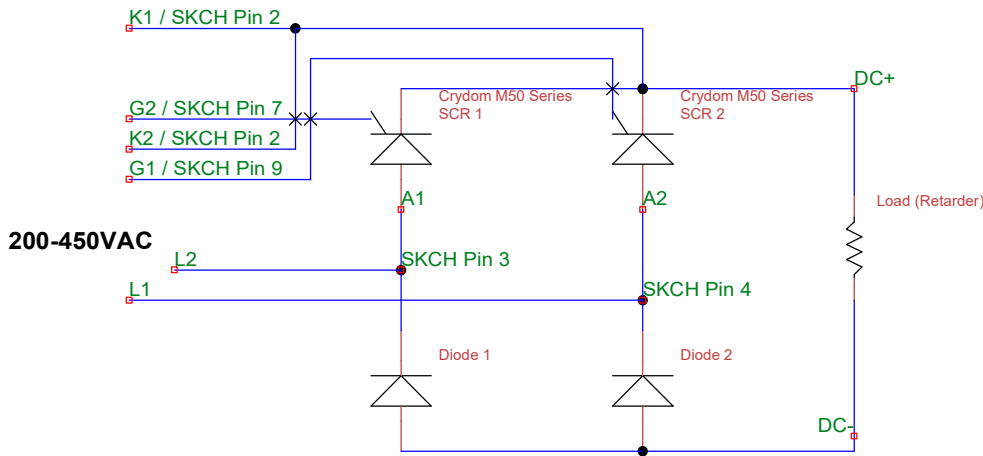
K1 / SKCH Pin 2

G2 / SKCH Pin 7

K2 / SKCH Pin 2

G1 / SKCH Pin 9

Crydom M50 Series
SCR 1

Crydom M50 Series
SCR 2

DC+

A1

A2

Load (Retarder)

200-450VAC

L2

SKCH Pin 3

L1

SKCH Pin 4

Diode 1

Diode 2

DC-